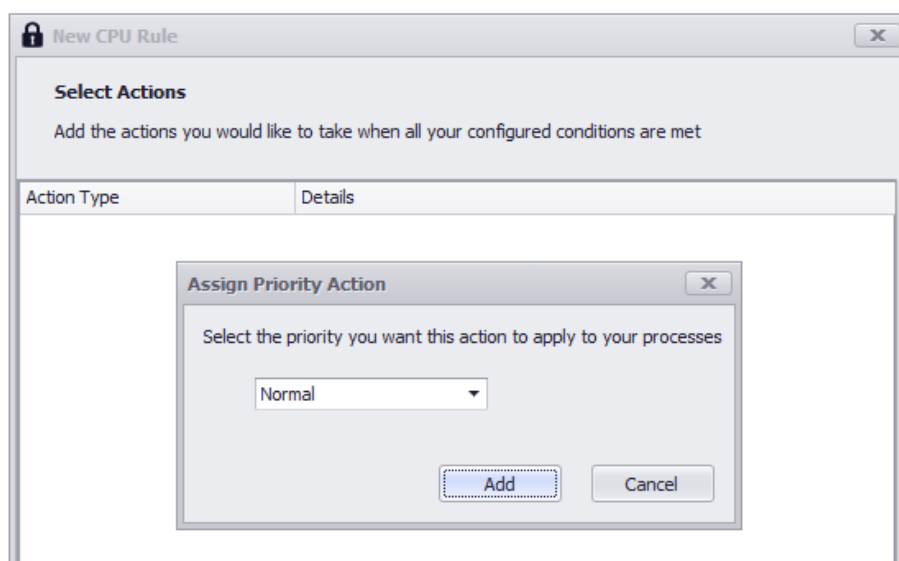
New CPU Rule

Select Actions

Add the actions you would like to take when all your configured conditions are met

| Action Type | Details |
|---|---|

Assign Priority Action

Select the priority you want this action to apply to your processes

Normal

Add

Cancel